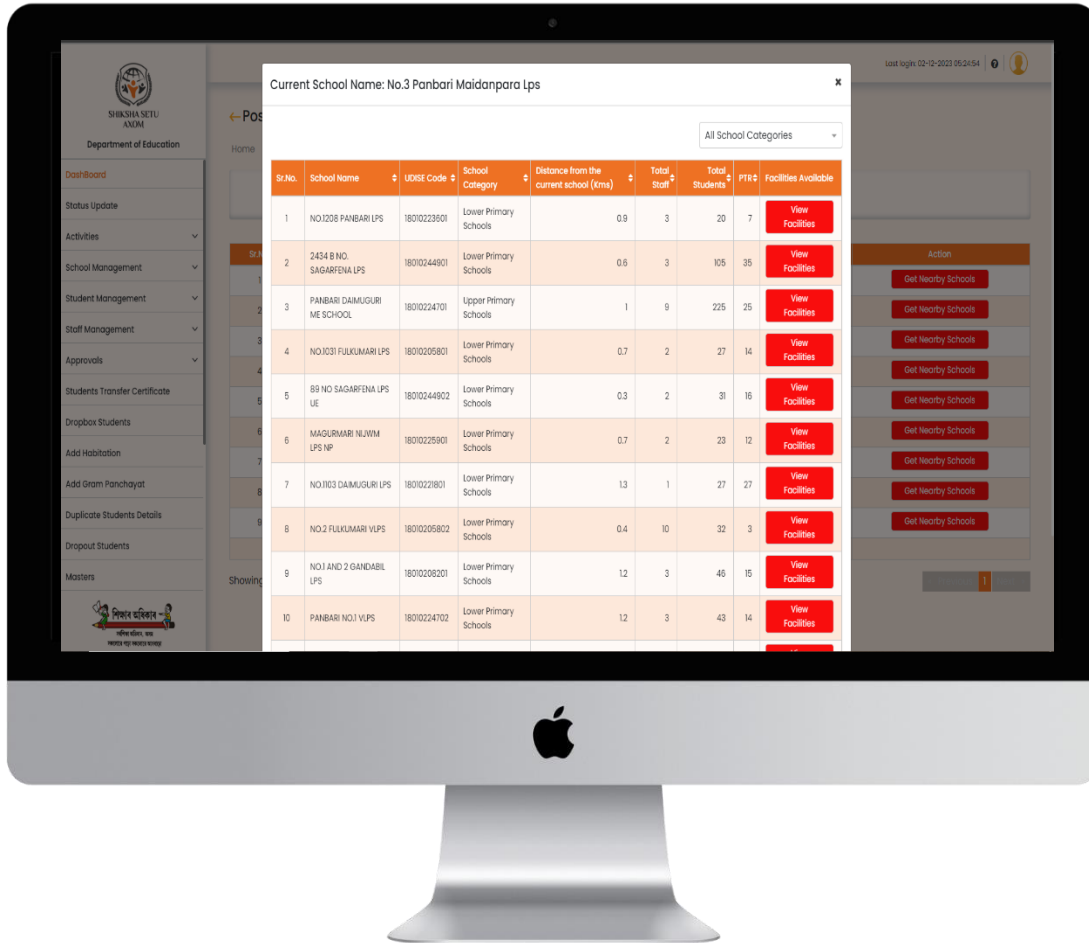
SHIKSHA SETU AXOM

Department of Education

DashBoard

Status Update

Activities

School Management

Student Management

Staff Management

Approvals

Students Transfer Certificate

Dropbox Students

Add Habitation

Add Gram Panchayat

Duplicate Students Details

Dropout Students

Masters

← Pos

Home

Showing

Last login: 02-12-2023 05:24:54

Action

Get Nearby Schools

Get Nearby Schools

Get Nearby Schools

Get Nearby Schools

Get Nearby Schools

Get Nearby Schools

Get Nearby Schools

Get Nearby Schools

Get Nearby Schools

1

Current School Name: No.3 Panbari Maidanpara Lps

×

All School Categories

| Sr.No. | School Name | UDISE Code | School Category | Distance from the current school (Kms) | Total Staff | Total Students | PTR | Facilities Available |
|---|---|---|---|---|---|---|---|---|
| 1 | NO.1208 PANBARI LPS | 18010223601 | Lower Primary Schools | 0.9 | 3 | 20 | 7 | View Facilities |
| 2 | 2434 B NO. SAGARFENA LPS | 18010244901 | Lower Primary Schools | 0.6 | 3 | 105 | 35 | View Facilities |
| 3 | PANBARI DAIMUGURI ME SCHOOL | 18010224701 | Upper Primary Schools | 1 | 9 | 225 | 25 | View Facilities |
| 4 | NO.1031 FULKUMARI LPS | 18010205801 | Lower Primary Schools | 0.7 | 2 | 27 | 14 | View Facilities |
| 5 | 89 NO SAGARFENA LPS UE | 18010244902 | Lower Primary Schools | 0.3 | 2 | 31 | 16 | View Facilities |
| 6 | MAGURMARI NIJWM LPS NP | 18010225901 | Lower Primary Schools | 0.7 | 2 | 23 | 12 | View Facilities |
| 7 | NO.1103 DAIMUGURI LPS | 18010221801 | Lower Primary Schools | 1.3 | 1 | 27 | 27 | View Facilities |
| 8 | NO.2 FULKUMARI VLPS | 18010205802 | Lower Primary Schools | 0.4 | 10 | 32 | 3 | View Facilities |
| 9 | NO.1 AND 2 GANDABIL LPS | 18010208201 | Lower Primary Schools | 1.2 | 3 | 46 | 15 | View Facilities |
| 10 | PANBARI NO.1 VLPS | 18010224702 | Lower Primary Schools | 1.2 | 3 | 43 | 14 | View Facilities |